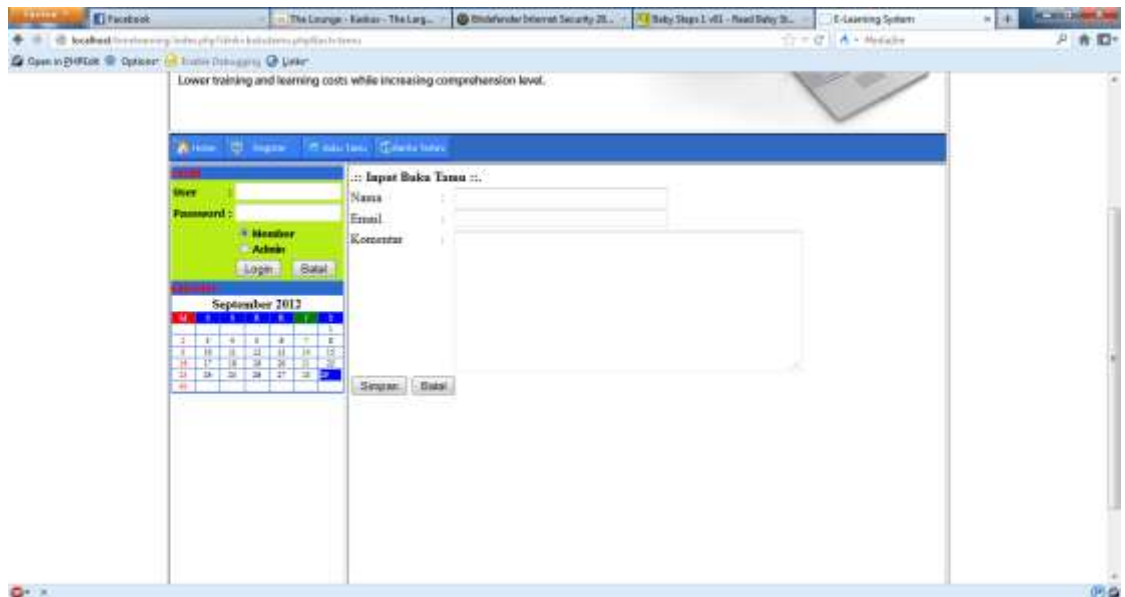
Facebook | The Lounge - Kaskus - The Larg... | Bitdefender Internet Security 20... | Baby Steps 1 v01 - Read Baby St... | E-Learning System

localhost/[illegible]

Open in PHPEdit | Options | Enable Debugging | Links

Lower training and learning costs while increasing comprehension level.

Home | Register | Buku Tamu | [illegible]

Login
User :
Password :
Member
Admin
Login | Batal

Kalender
September 2012

| M | S | S | R | K | J | S |
|---|---|---|---|---|---|---|
| | | | | | | 1 |
| 2 | 3 | 4 | 5 | 6 | 7 | 8 |
| 9 | 10 | 11 | 12 | 13 | 14 | 15 |
| 16 | 17 | 18 | 19 | 20 | 21 | 22 |
| 23 | 24 | 25 | 26 | 27 | 28 | 29 |
| 30 | | | | | | |

.:: Input Buku Tamu ::.
Nama :
Email :
Komentar :
Simpan | Batal